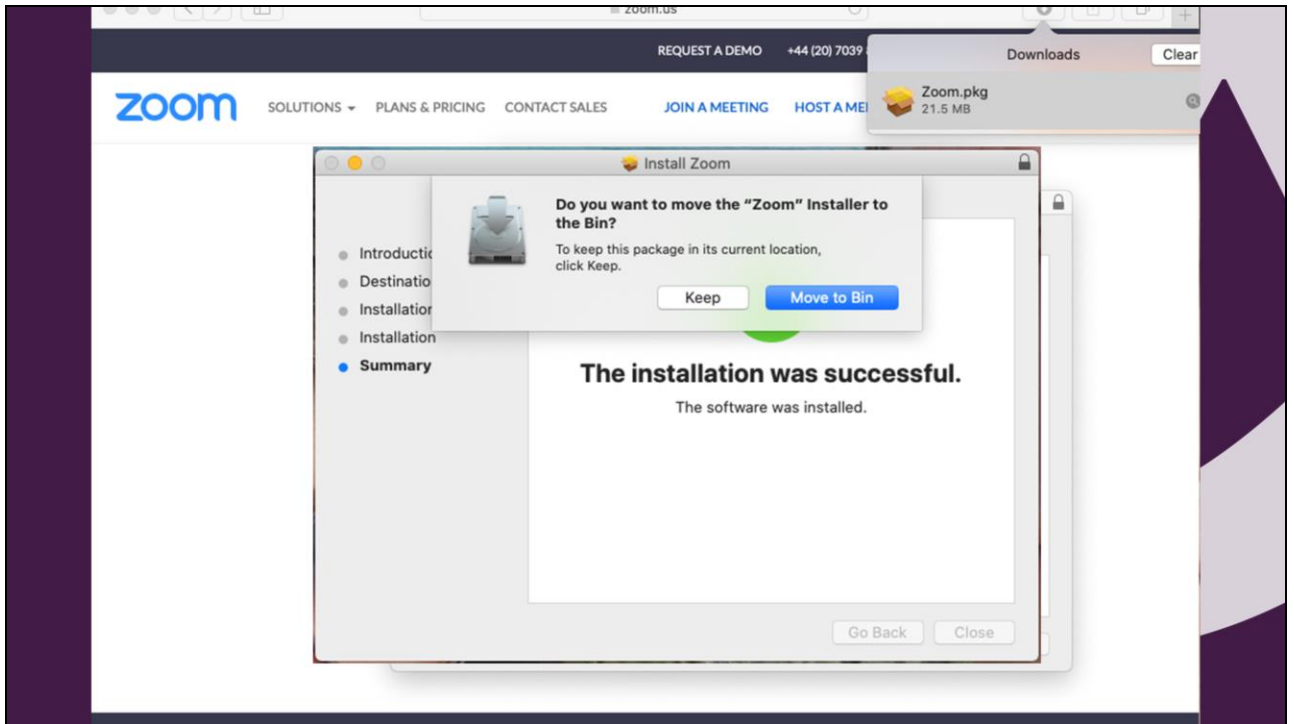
zoom.us

REQUEST A DEMO +44 (20) 7039

Downloads Clear

Zoom.pkg
21.5 MB

zoom SOLUTIONS ▾ PLANS & PRICING CONTACT SALES JOIN A MEETING HOST A MEI

Install Zoom

Do you want to move the “Zoom” Installer to the Bin?

To keep this package in its current location, click Keep.

Keep Move to Bin

Introductic
Destinatio
Installatior
Installation
Summary

The installation was successful.

The software was installed.

Go Back Close